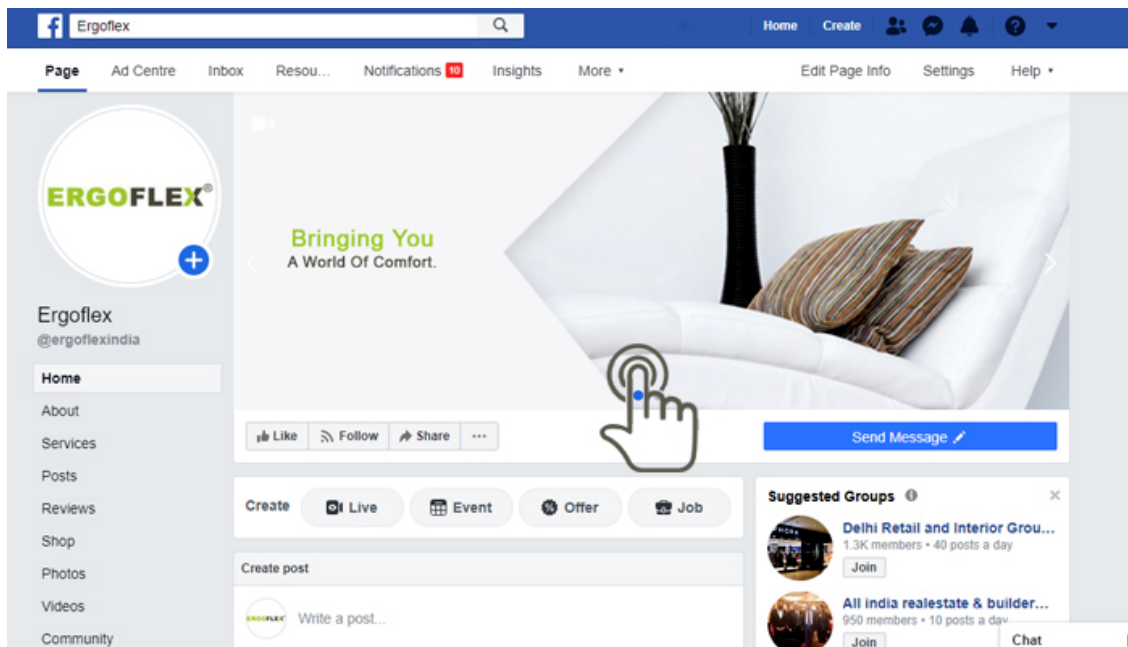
Ergoflex

Home Create

Page Ad Centre Inbox Resou... Notifications 10 Insights More ▾ Edit Page Info Settings Help ▾

ERGOFLEX®

Ergoflex
@ergoflexindia

Home
About
Services
Posts
Reviews
Shop
Photos
Videos
Community

Bringing You
A World Of Comfort.

Like Follow Share ···

Send Message

Create Live Event Offer Job

Create post

Write a post...

Suggested Groups

Delhi Retail and Interior Grou...
1.3K members • 40 posts a day
Join

All india realestate & builder...
950 members • 10 posts a day
Join

Chat